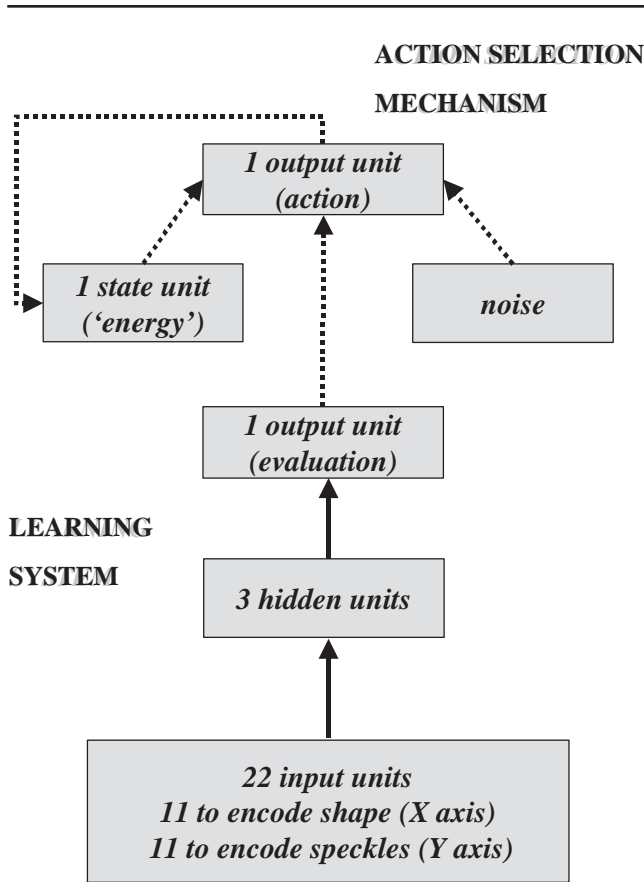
ACTION SELECTION MECHANISM

1 output unit (action)

1 state unit ('energy')

noise

1 output unit (evaluation)

LEARNING SYSTEM

3 hidden units

22 input units
11 to encode shape (X axis)
11 to encode speckles (Y axis)